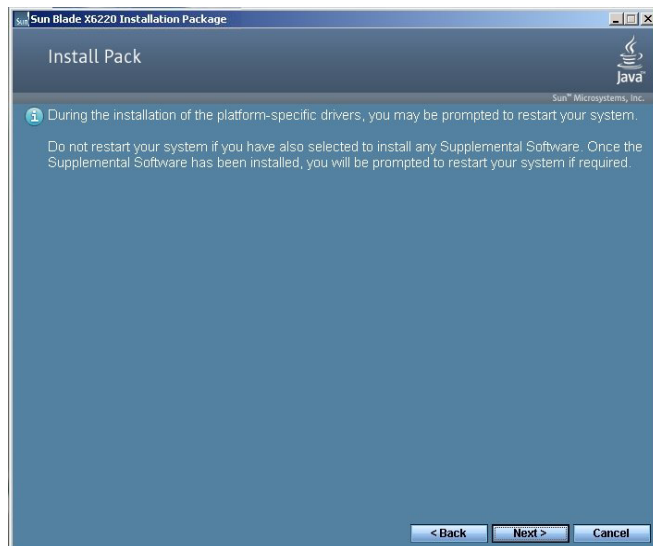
Sun Blade X6220 Installation Package

Install Pack

Java

Sun™ Microsystems, Inc.

During the installation of the platform-specific drivers, you may be prompted to restart your system.

Do not restart your system if you have also selected to install any Supplemental Software. Once the Supplemental Software has been installed, you will be prompted to restart your system if required.

< Back
Next >
Cancel